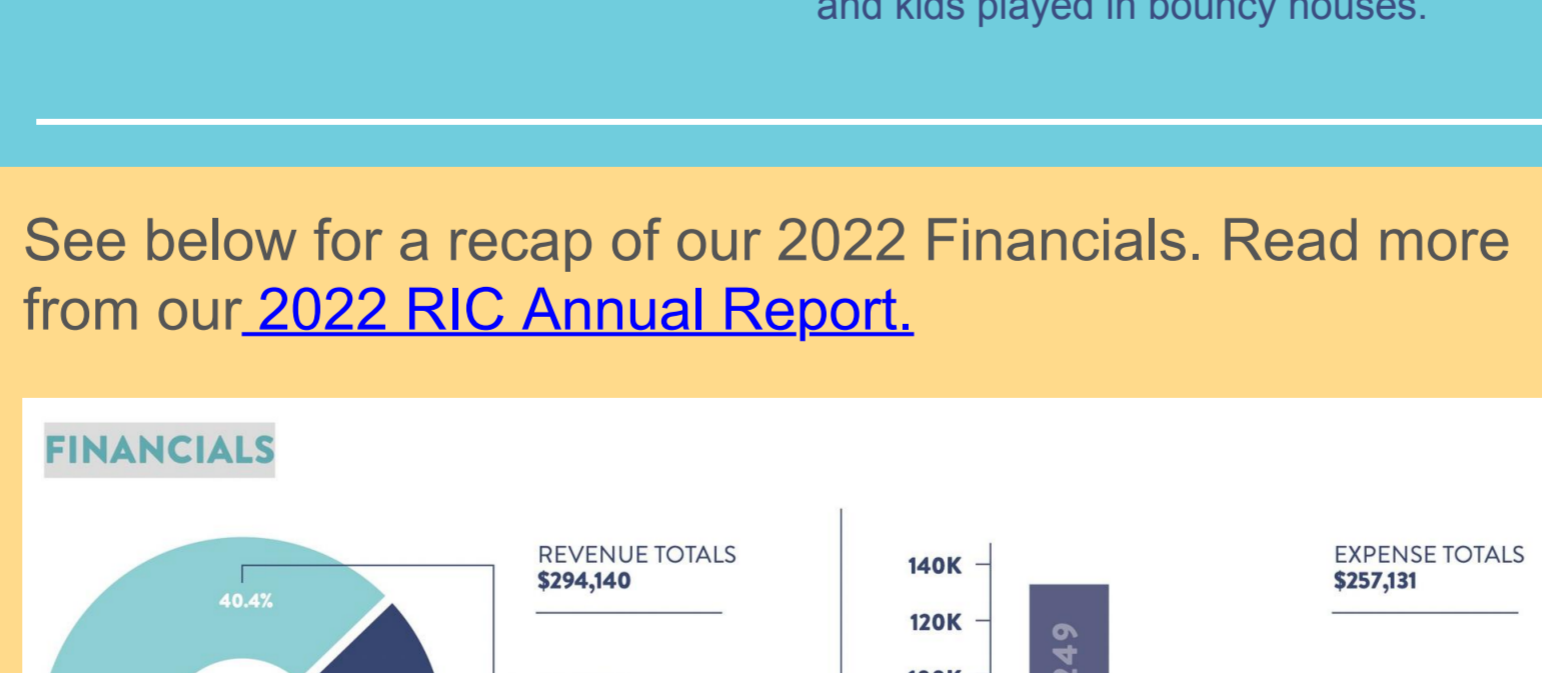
and kids played in bouncy houses.

See below for a recap of our 2022 Financials. Read more from our 2022 RIC Annual Report.

FINANCIALS

40.4%

REVENUE TOTALS
$294,140

140K
120K

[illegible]249

EXPENSE TOTALS
$257,131